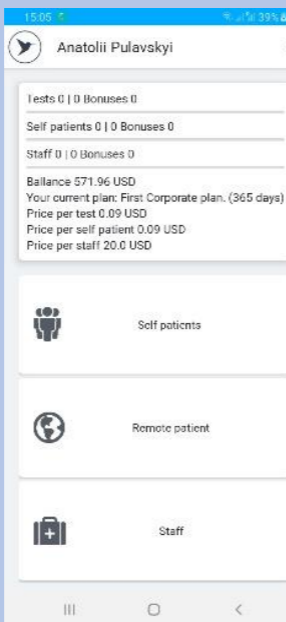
15:05 39%

Anatolii Pulavskyi

Tests 0 | 0 Bonuses 0

Self patients 0 | 0 Bonuses 0

Staff 0 | 0 Bonuses 0

Ballance 571.96 USD
Your current plan: First Corporate plan. (365 days)
Price per test 0.09 USD
Price per self patient 0.09 USD
Price per staff 20.0 USD

Self patients

Remote patient

Staff